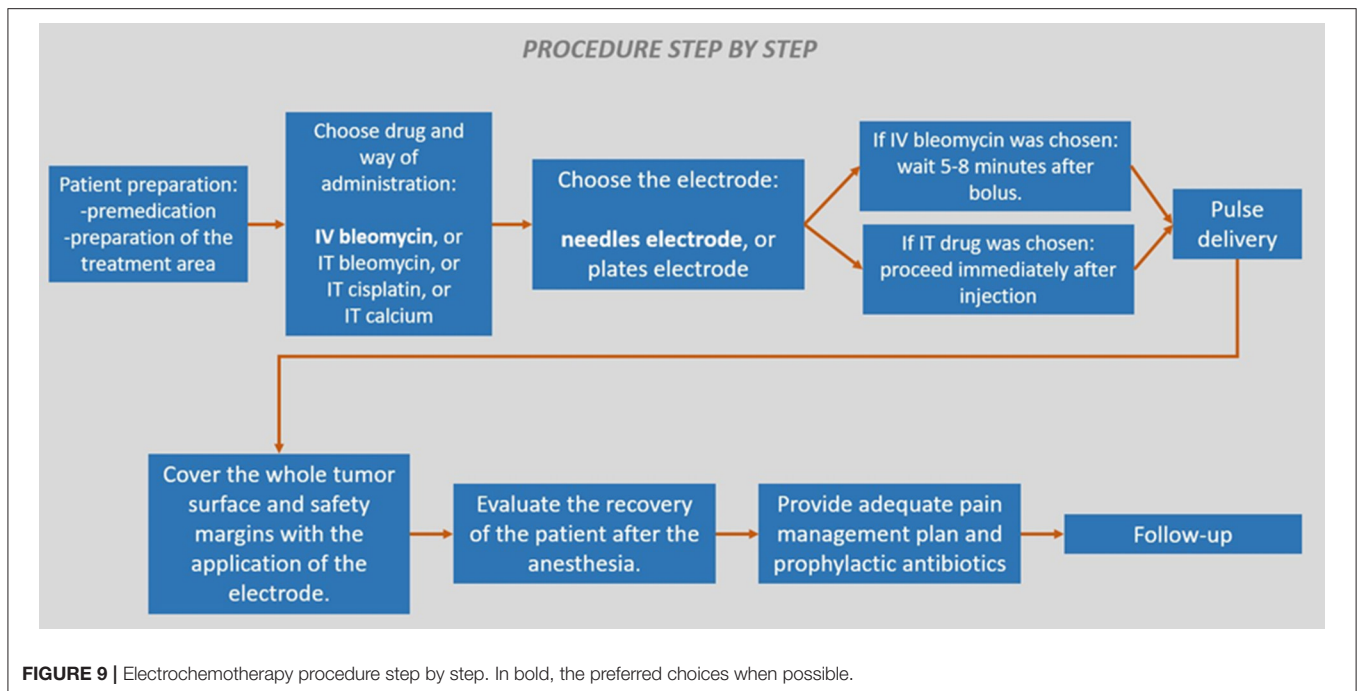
PROCEDURE STEP BY STEP

Patient preparation:
-premedication
-preparation of the treatment area

Choose drug and way of administration:

**IV bleomycin**, or
IT bleomycin, or
IT cisplatin, or
IT calcium

Choose the electrode:

**needles electrode**, or
plates electrode

If IV bleomycin was chosen: wait 5-8 minutes after bolus.

If IT drug was chosen: proceed immediately after injection

Pulse delivery

Cover the whole tumor surface and safety margins with the application of the electrode.

Evaluate the recovery of the patient after the anesthesia.

Provide adequate pain management plan and prophylactic antibiotics

Follow-up

**FIGURE 9 |** Electrochemotherapy procedure step by step. In bold, the preferred choices when possible.